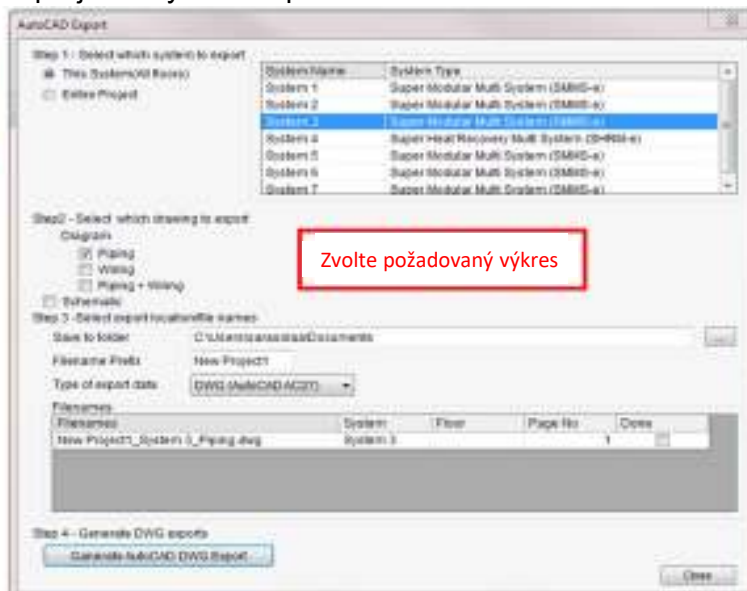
AutoCAD Export

Step 1 - Select which system to export
This System(All Rooms)
Entire Project

| System Name | System Type |
|---|---|
| System 1 | Super Modular Multi System (SMMS-e) |
| System 2 | Super Modular Multi System (SMMS-e) |
| System 3 | Super Modular Multi System (SMMS-e) |
| System 4 | Super Heat Recovery Multi System (SHRM-e) |
| System 5 | Super Modular Multi System (SMMS-e) |
| System 6 | Super Modular Multi System (SMMS-e) |
| System 7 | Super Modular Multi System (SMMS-e) |

Step2 - Select which drawing to export
Diagram
Piping
Wiring
Piping + Wiring
Schematic

Zvolte požadovaný výkres

Step 3 - Select export location/file names
Save to folder C:\Users\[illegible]\Documents
Filename Prefix New Project1
Type of export data DWG (AutoCAD AC27)
Filenames

| Filename | System | Floor | Page No | Done |
|---|---|---|---|---|
| New Project1_System 3_Piping.dwg | System 3 | | 1 | |

Step 4 - Generate DWG exports
Generate AutoCAD DWG Export
Close